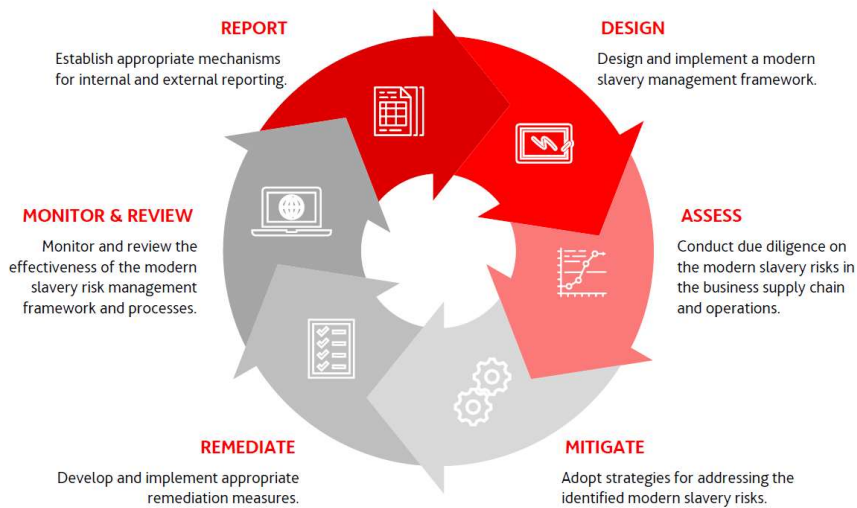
REPORT

Establish appropriate mechanisms for internal and external reporting.

DESIGN

Design and implement a modern slavery management framework.

MONITOR & REVIEW

Monitor and review the effectiveness of the modern slavery risk management framework and processes.

ASSESS

Conduct due diligence on the modern slavery risks in the business supply chain and operations.

REMEDIATE

Develop and implement appropriate remediation measures.

MITIGATE

Adopt strategies for addressing the identified modern slavery risks.